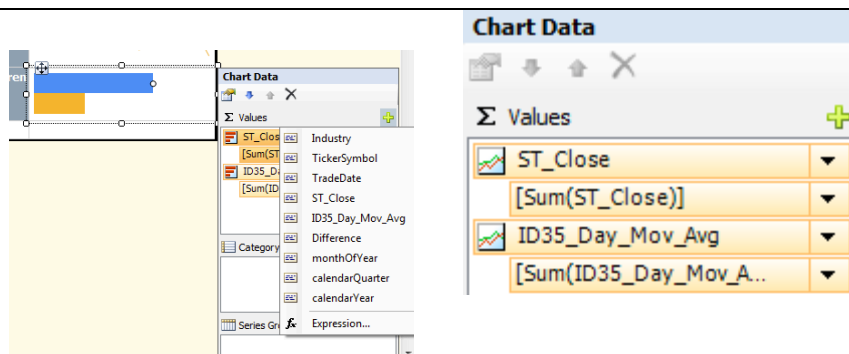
ren

Chart Data

Σ Values

ST_Clos

[Sum(ST

ID35_Da

[Sum(ID

Industry

TickerSymbol

TradeDate

ST_Close

ID35_Day_Mov_Avg

Difference

monthOfYear

calendarQuarter

calendarYear

Expression...

Category

Series Gr

Chart Data

Σ Values

ST_Close

[Sum(ST_Close)]

ID35_Day_Mov_Avg

[Sum(ID35_Day_Mov_A..